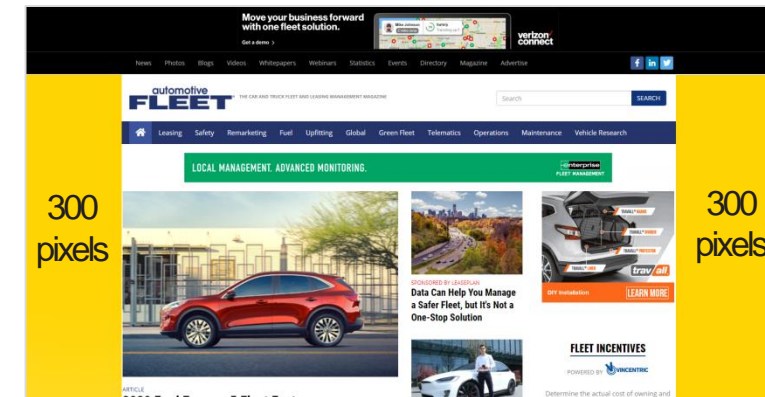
Move your business forward with one fleet solution.

Get a demo >

Mike Johnson

Safety

verizon connect

News Photos Blogs Videos Whitepapers Webinars Statistics Events Directory Magazine Advertise

f in

automotive FLEET

THE CAR AND TRUCK FLEET AND LEASING MANAGEMENT MAGAZINE

Search

SEARCH

Leasing Safety Remarketing Fuel Upfitting Global Green Fleet Telematics Operations Maintenance Vehicle Research

LOCAL MANAGEMENT. ADVANCED MONITORING.

enterprise FLEET MANAGEMENT

300 pixels

300 pixels

SPONSORED BY LEASEPLAN

Data Can Help You Manage a Safer Fleet, but It's Not a One-Stop Solution

DIY Installation

LEARN MORE

travall

FLEET INCENTIVES

POWERED BY VINCENTRIC

Determine the actual cost of owning and

ARTICLE